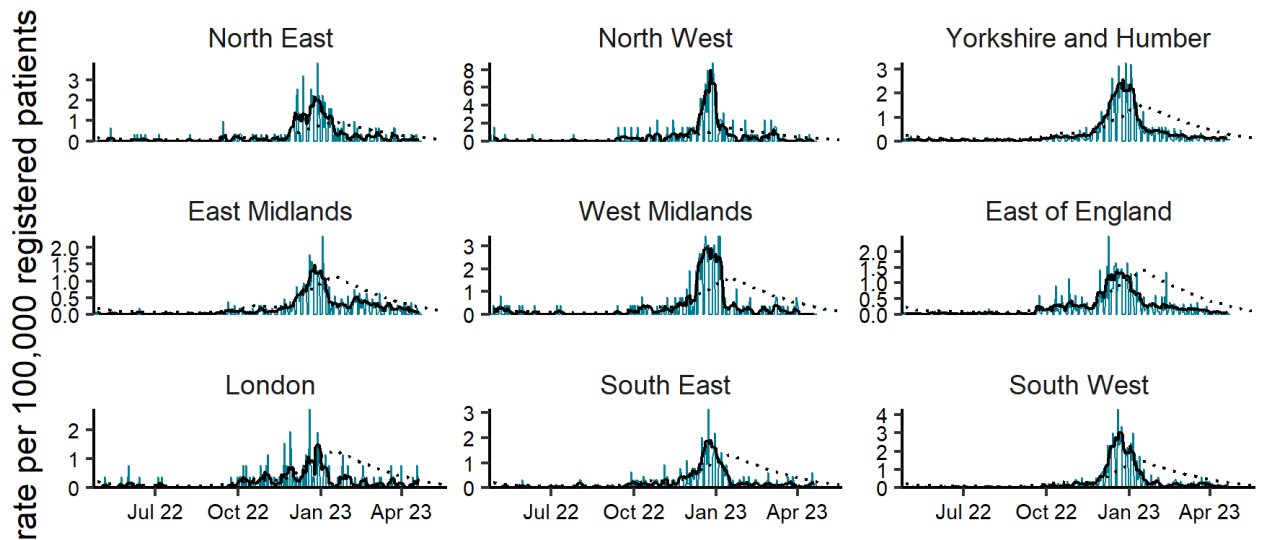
rate per 100,000 registered patients

North East
3
2
1
0

North West
8
6
4
2
0

Yorkshire and Humber
3
2
1
0

East Midlands
2.0
1.5
1.0
0.5
0.0

West Midlands
3
2
1
0

East of England
2.0
1.5
1.0
0.5
0.0

London
2
1
0
Jul 22
Oct 22
Jan 23
Apr 23

South East
3
2
1
0
Jul 22
Oct 22
Jan 23
Apr 23

South West
4
3
2
1
0
Jul 22
Oct 22
Jan 23
Apr 23